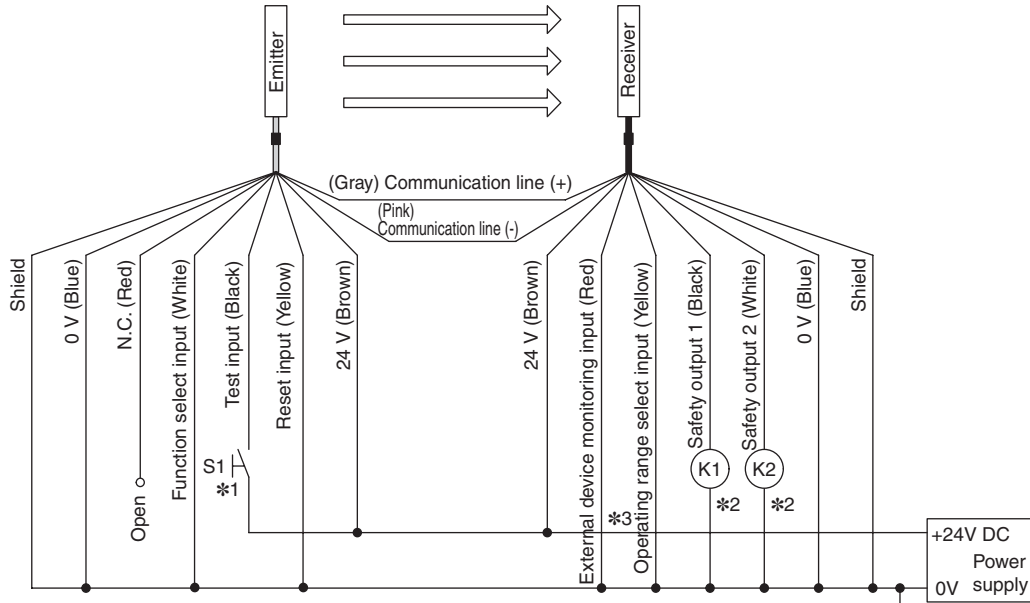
Emitter

Receiver

(Gray) Communication line (+)

(Pink)
Communication line (-)

Shield

0 V (Blue)

N.C. (Red)

Open

Function select input (White)

Test input (Black)

Reset input (Yellow)

24 V (Brown)

S1

✻1

24 V (Brown)

External device monitoring input (Red)

✻3

Operating range select input (Yellow)

Safety output 1 (Black)

K1

✻2

Safety output 2 (White)

K2

✻2

0 V (Blue)

Shield

+24V DC

Power supply

0V